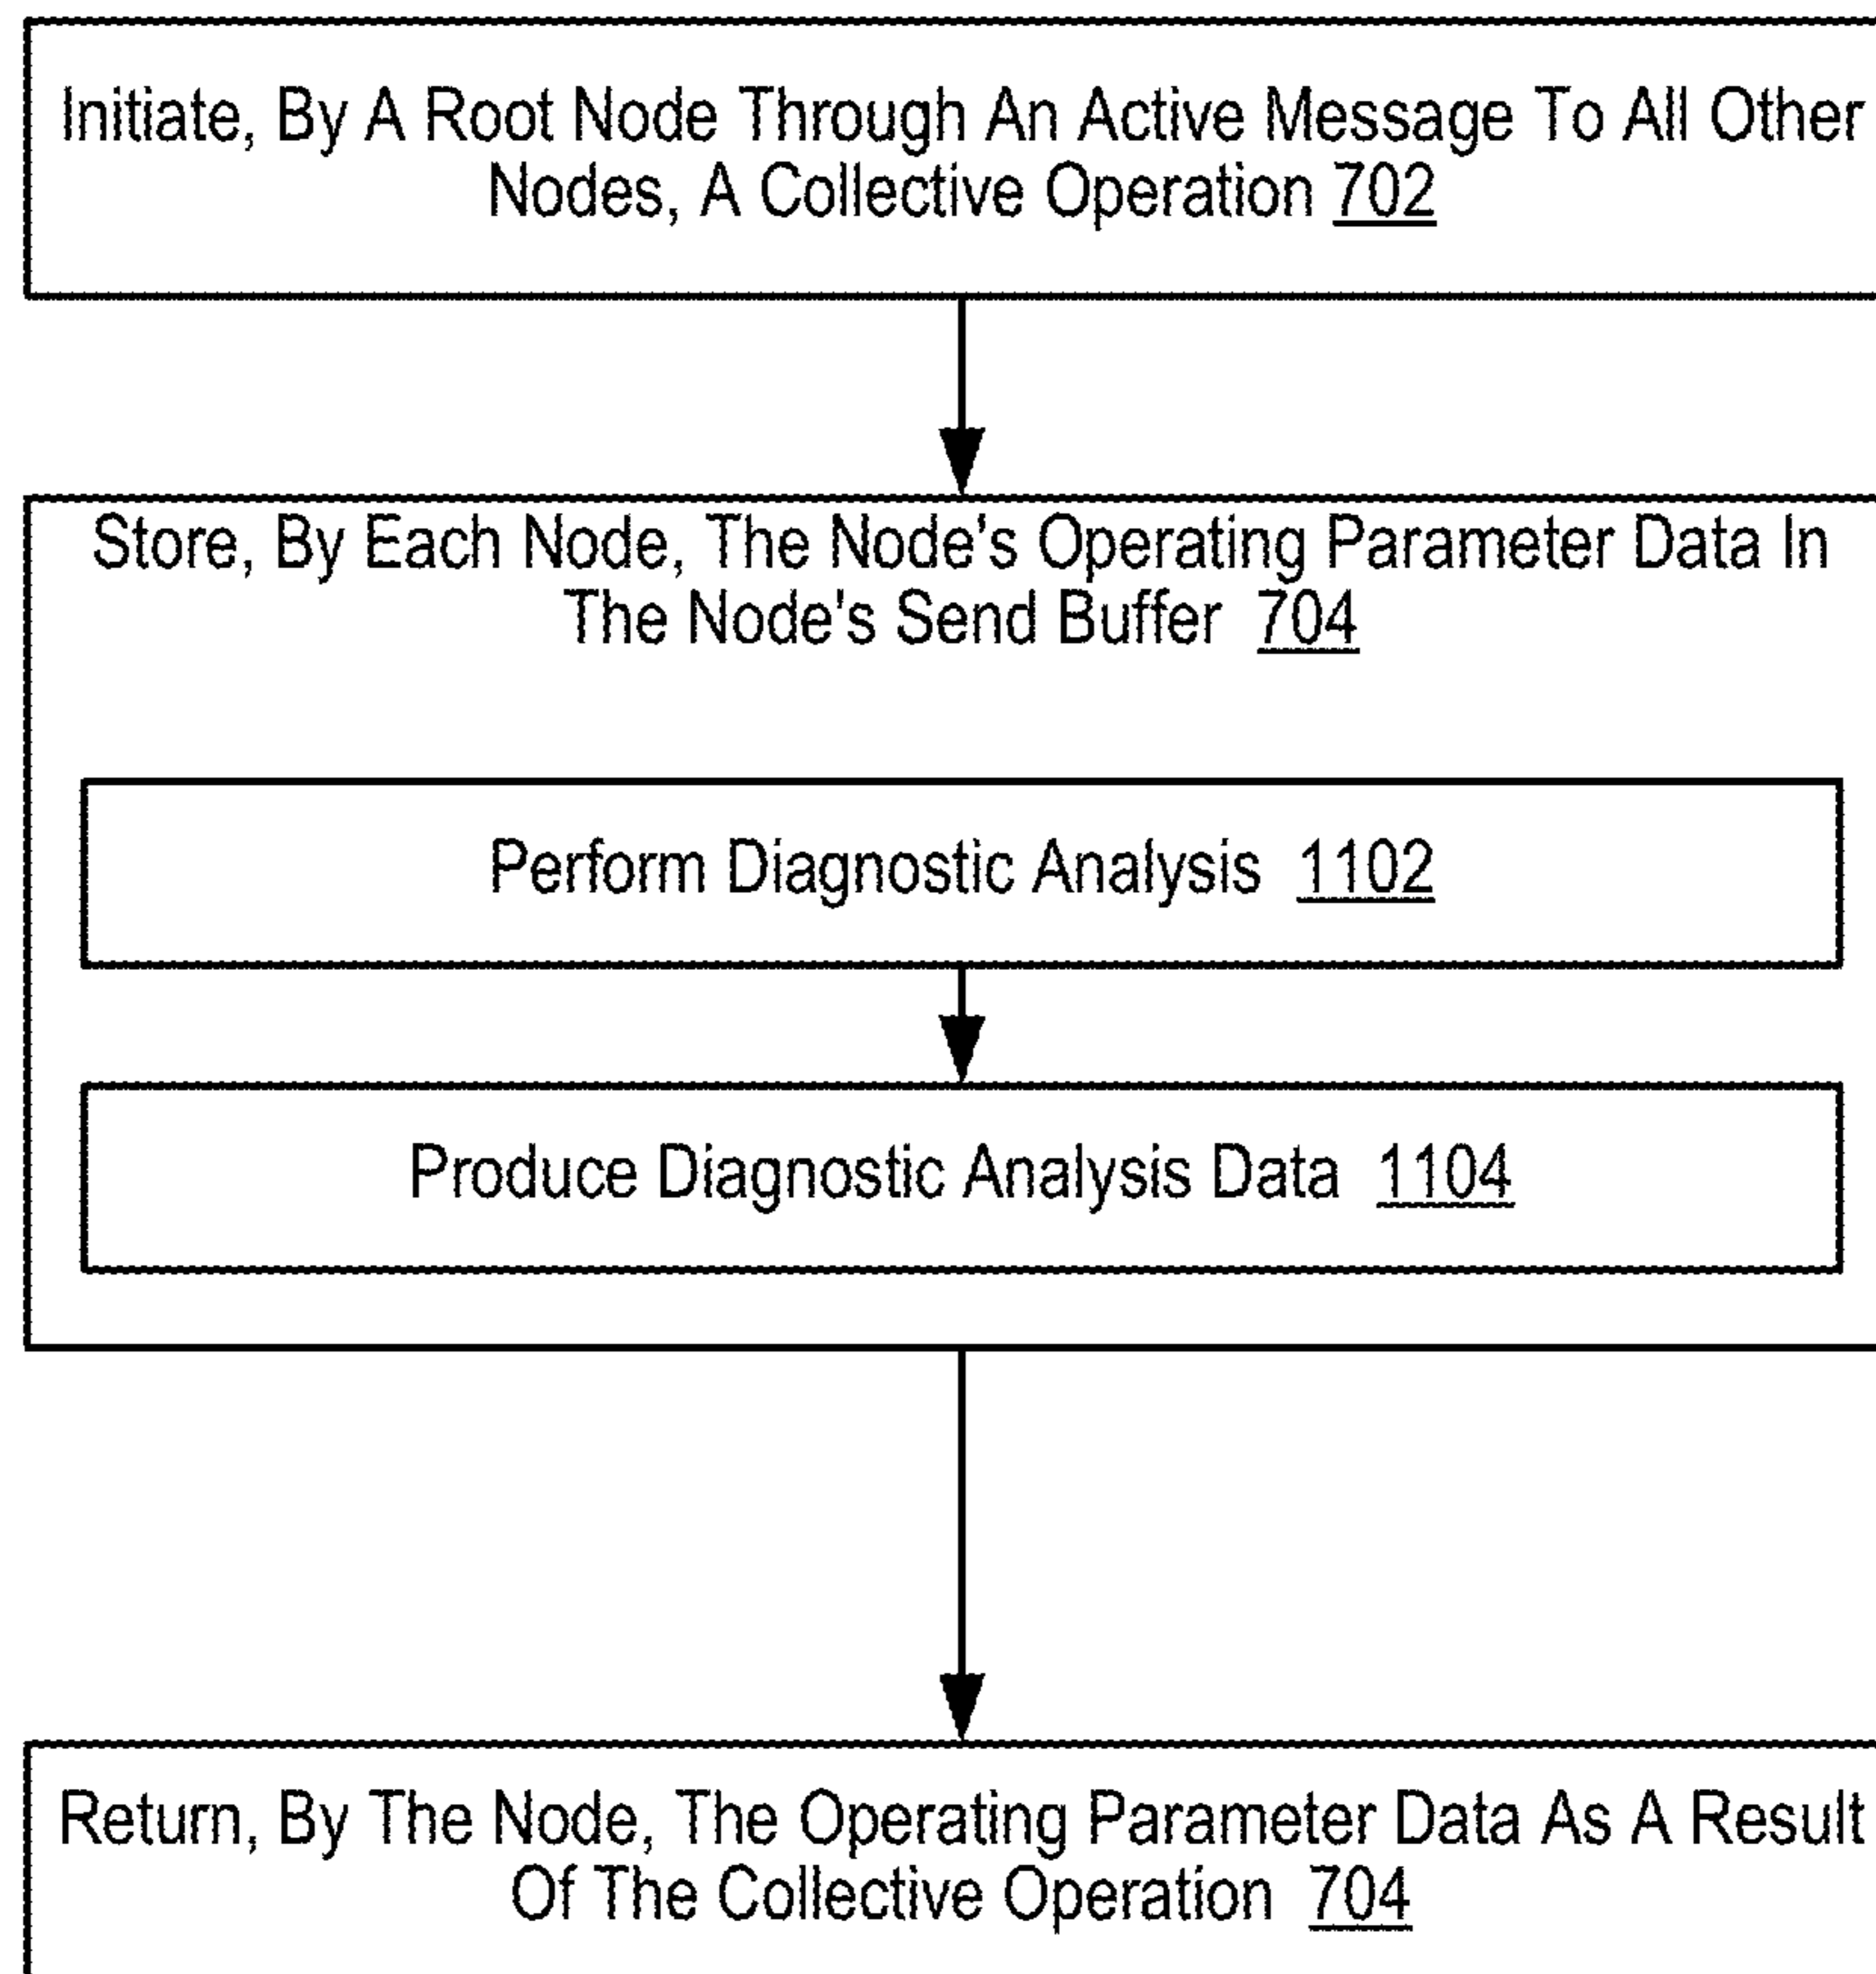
Initiate, By A Root Node Through An Active Message To All Other Nodes, A Collective Operation 702

Store, By Each Node, The Node's Operating Parameter Data In The Node's Send Buffer 704

Perform Diagnostic Analysis 1102

Produce Diagnostic Analysis Data 1104

Return, By The Node, The Operating Parameter Data As A Result Of The Collective Operation 704